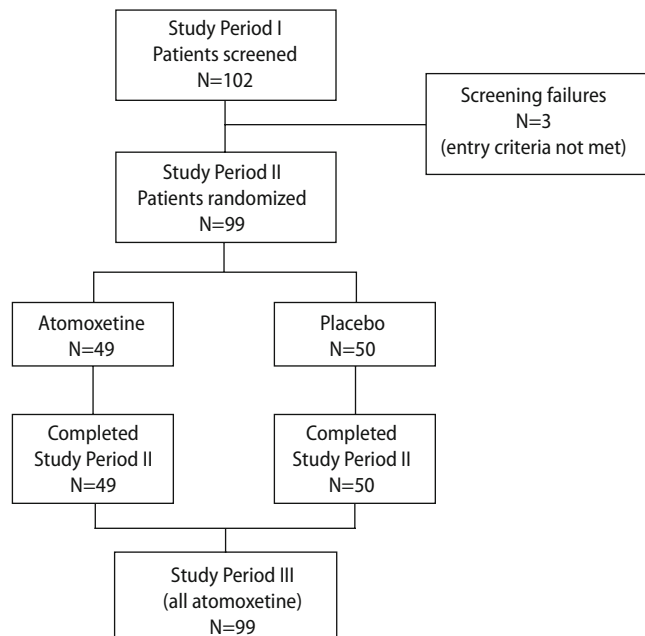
Study Period I
Patients screened
N=102

Screening failures
N=3
(entry criteria not met)

Study Period II
Patients randomized
N=99

Atomoxetine
N=49

Placebo
N=50

Completed
Study Period II
N=49

Completed
Study Period II
N=50

Study Period III
(all atomoxetine)
N=99